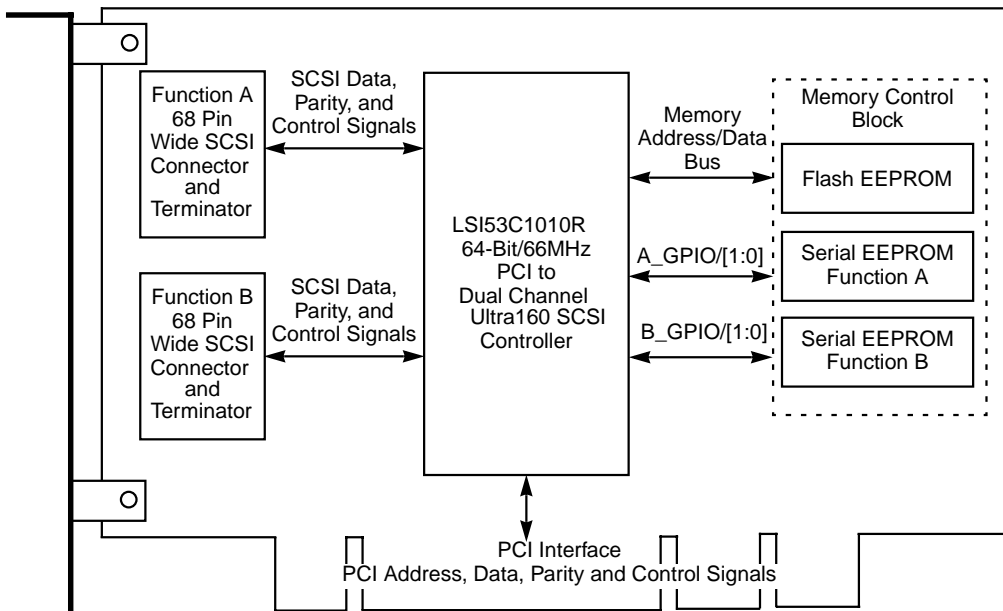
Function A 68 Pin Wide SCSI Connector and Terminator

SCSI Data, Parity, and Control Signals

Function B 68 Pin Wide SCSI Connector and Terminator

SCSI Data, Parity, and Control Signals

LSI53C1010R 64-Bit/66MHz PCI to Dual Channel Ultra160 SCSI Controller

Memory Address/Data Bus

A_GPIO/[1:0]

B_GPIO/[1:0]

Memory Control Block

Flash EEPROM

Serial EEPROM Function A

Serial EEPROM Function B

PCI Interface
PCI Address, Data, Parity and Control Signals